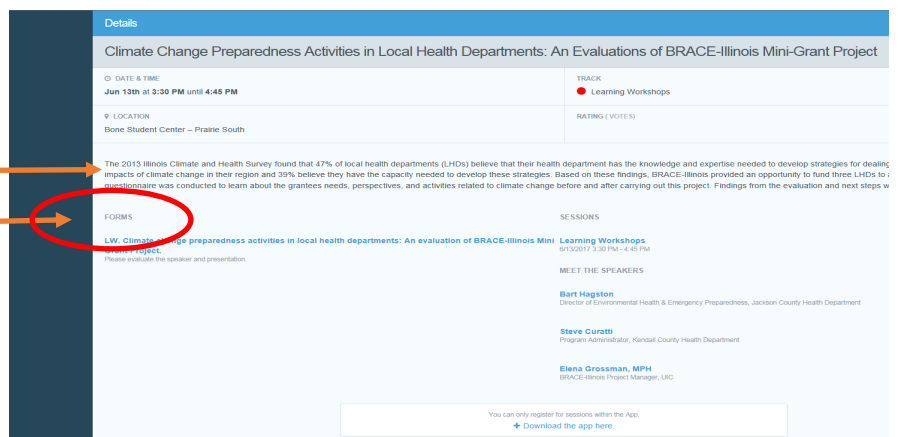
Details

Climate Change Preparedness Activities in Local Health Departments: An Evaluations of BRACE-Illinois Mini-Grant Project

DATE & TIME
Jun 13th at 3:30 PM until 4:45 PM

TRACK
Learning Workshops

LOCATION
Bone Student Center – Prairie South

RATING (VOTES)

The 2013 Illinois Climate and Health Survey found that 47% of local health departments (LHDs) believe that their health department has the knowledge and expertise needed to develop strategies for dealing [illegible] impacts of climate change in their region and 39% believe they have the capacity needed to develop these strategies. Based on these findings, BRACE-Illinois provided an opportunity to fund three LHDs to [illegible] questionnaire was conducted to learn about the grantees needs, perspectives, and activities related to climate change before and after carrying out this project. Findings from the evaluation and next steps w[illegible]

FORMS

LW. Climate change preparedness activities in local health departments: An evaluation of BRACE-Illinois Mini Grant Project.
Please evaluate the speaker and presentation.

SESSIONS

Learning Workshops
6/13/2017 3:30 PM - 4:45 PM

MEET THE SPEAKERS

Bart Hagston
Director of Environmental Health & Emergency Preparedness, Jackson County Health Department

Steve Curatti
Program Administrator, Kendall County Health Department

Elena Grossman, MPH
BRACE-Illinois Project Manager, UIC

You can only register for sessions within the App.
+ Download the app here.